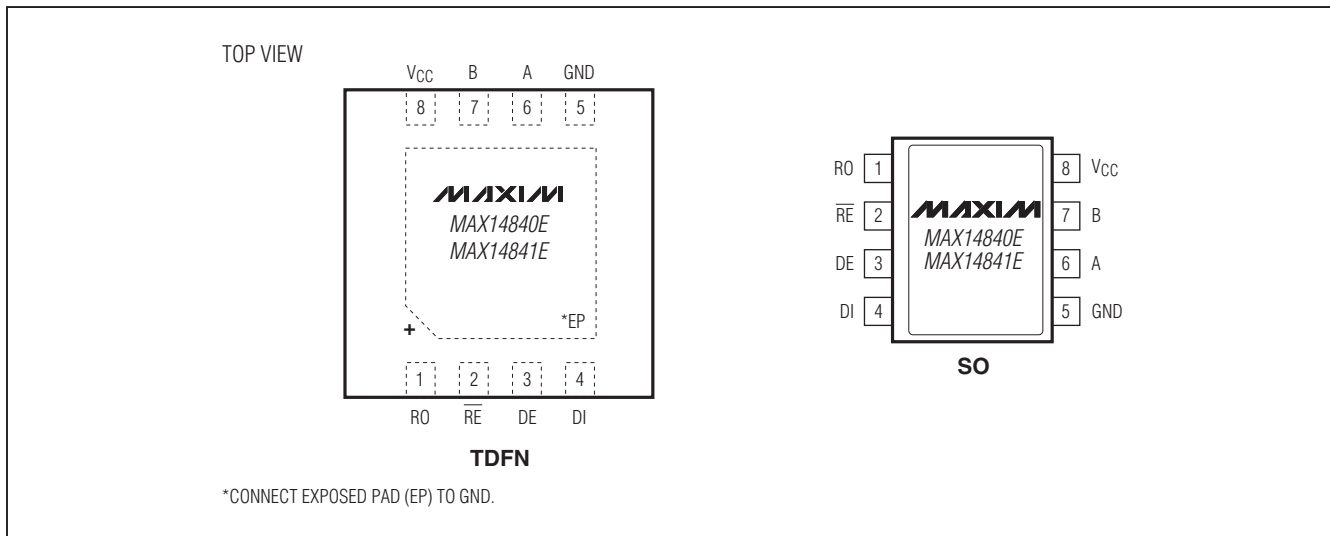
TOP VIEW

$V_{CC}$ B A GND

8 7 6 5

MAXIM
MAX14840E
MAX14841E

*EP

+

1 2 3 4

RO $\overline{RE}$ DE DI

TDFN

RO 1
$\overline{RE}$ 2
DE 3
DI 4

8 $V_{CC}$
7 B
6 A
5 GND

MAXIM
MAX14840E
MAX14841E

SO

*CONNECT EXPOSED PAD (EP) TO GND.